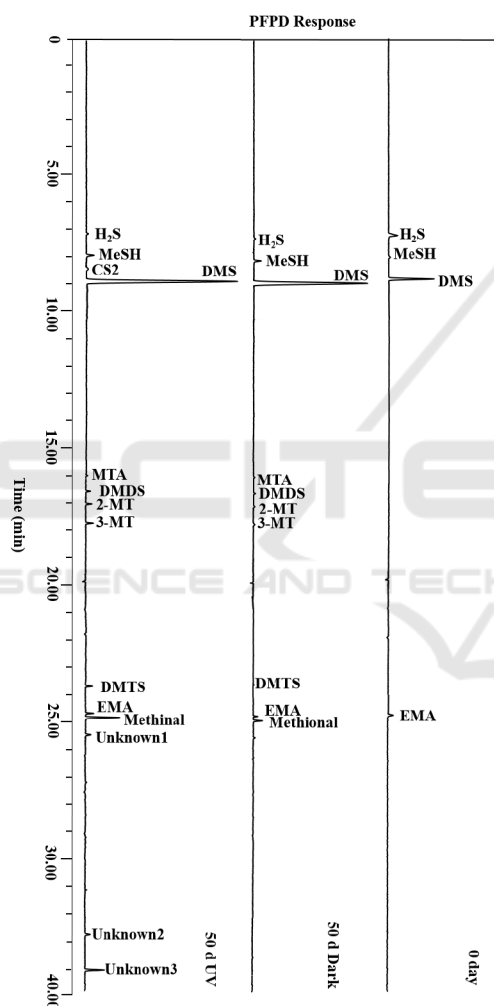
PFPD Response

0
5.00
10.00
15.00
20.00
25.00
30.00
40.00

Time (min)

$H_2S$
MeSH
CS2
DMS
MTA
DMDS
2-MT
3-MT
DMTS
EMA
Methinal
Unknown1
Unknown2
Unknown3
50 d UV

$H_2S$
MeSH
DMS
MTA
DMDS
2-MT
3-MT
DMTS
EMA
Methional
50 d Dark

$H_2S$
MeSH
DMS
EMA
0 day

SCIENCE AND TECH